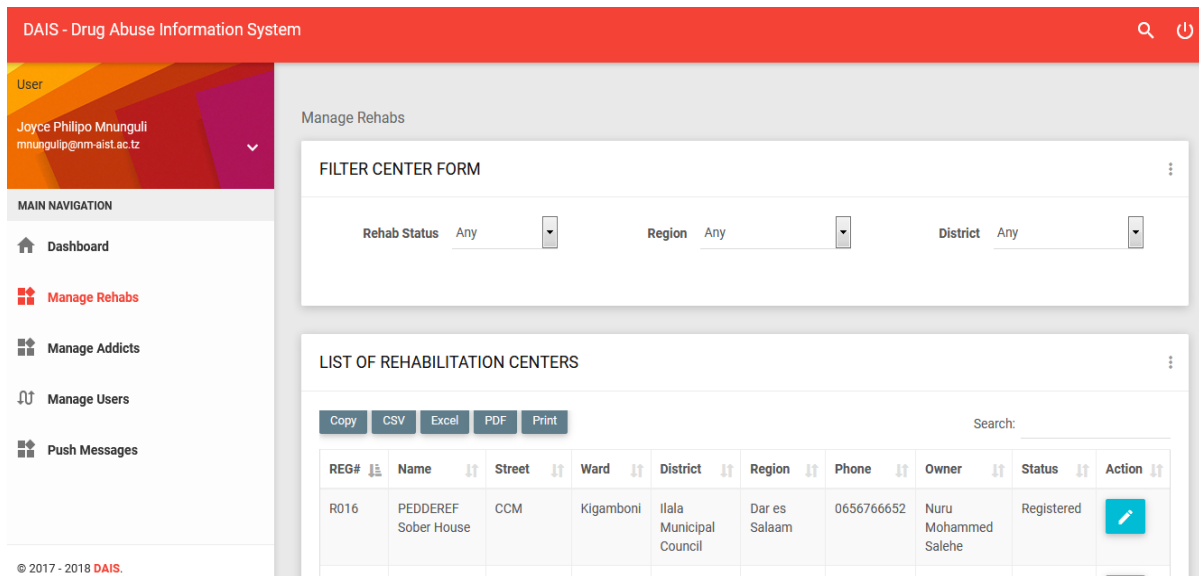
DAIS - Drug Abuse Information System

User

Joyce Philipo Mnunguli
mnungulip@nm-aist.ac.tz

MAIN NAVIGATION

Dashboard

Manage Rehabs

Manage Addicts

Manage Users

Push Messages

© 2017 - 2018 DAIS.

Manage Rehabs

FILTER CENTER FORM

Rehab Status Any

Region Any

District Any

LIST OF REHABILITATION CENTERS

Copy CSV Excel PDF Print

Search:

| REG# | Name | Street | Ward | District | Region | Phone | Owner | Status | Action |
|---|---|---|---|---|---|---|---|---|---|
| R016 | PEDDEREF Sober House | CCM | Kigamboni | Ilala Municipal Council | Dar es Salaam | 0656766652 | Nuru Mohammed Salehe | Registered | |